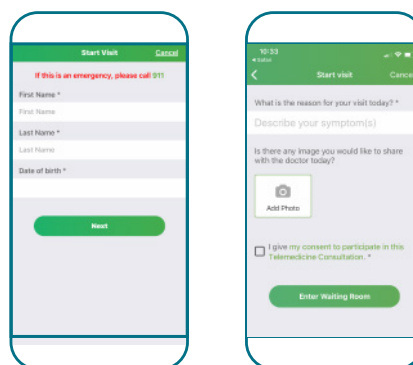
Start Visit Cancel

If this is an emergency, please call 911

First Name *

First Name

Last Name *

Last Name

Date of birth *

Next

10:33

◂ Safari

Start visit Cancel

What is the reason for your visit today? *

Describe your symptom(s)

Is there any image you would like to share with the doctor today?

Add Photo

I give my consent to participate in this Telemedicine Consultation. *

Enter Waiting Room